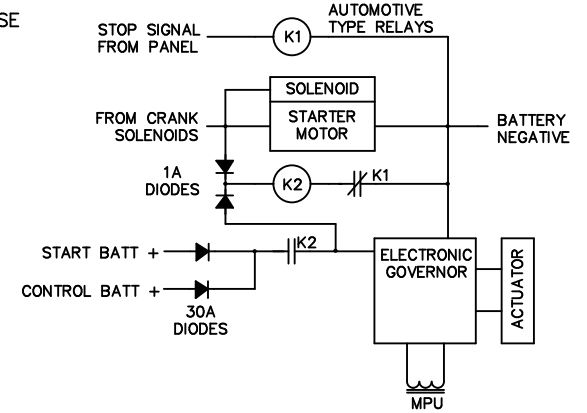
SE

STOP SIGNAL FROM PANEL

K1

AUTOMOTIVE TYPE RELAYS

SOLENOID

FROM CRANK SOLENOIDS

STARTER MOTOR

BATTERY NEGATIVE

1A DIODES

K2

K1

START BATT +

K2

CONTROL BATT +

30A DIODES

ELECTRONIC GOVERNOR

ACTUATOR

MPU